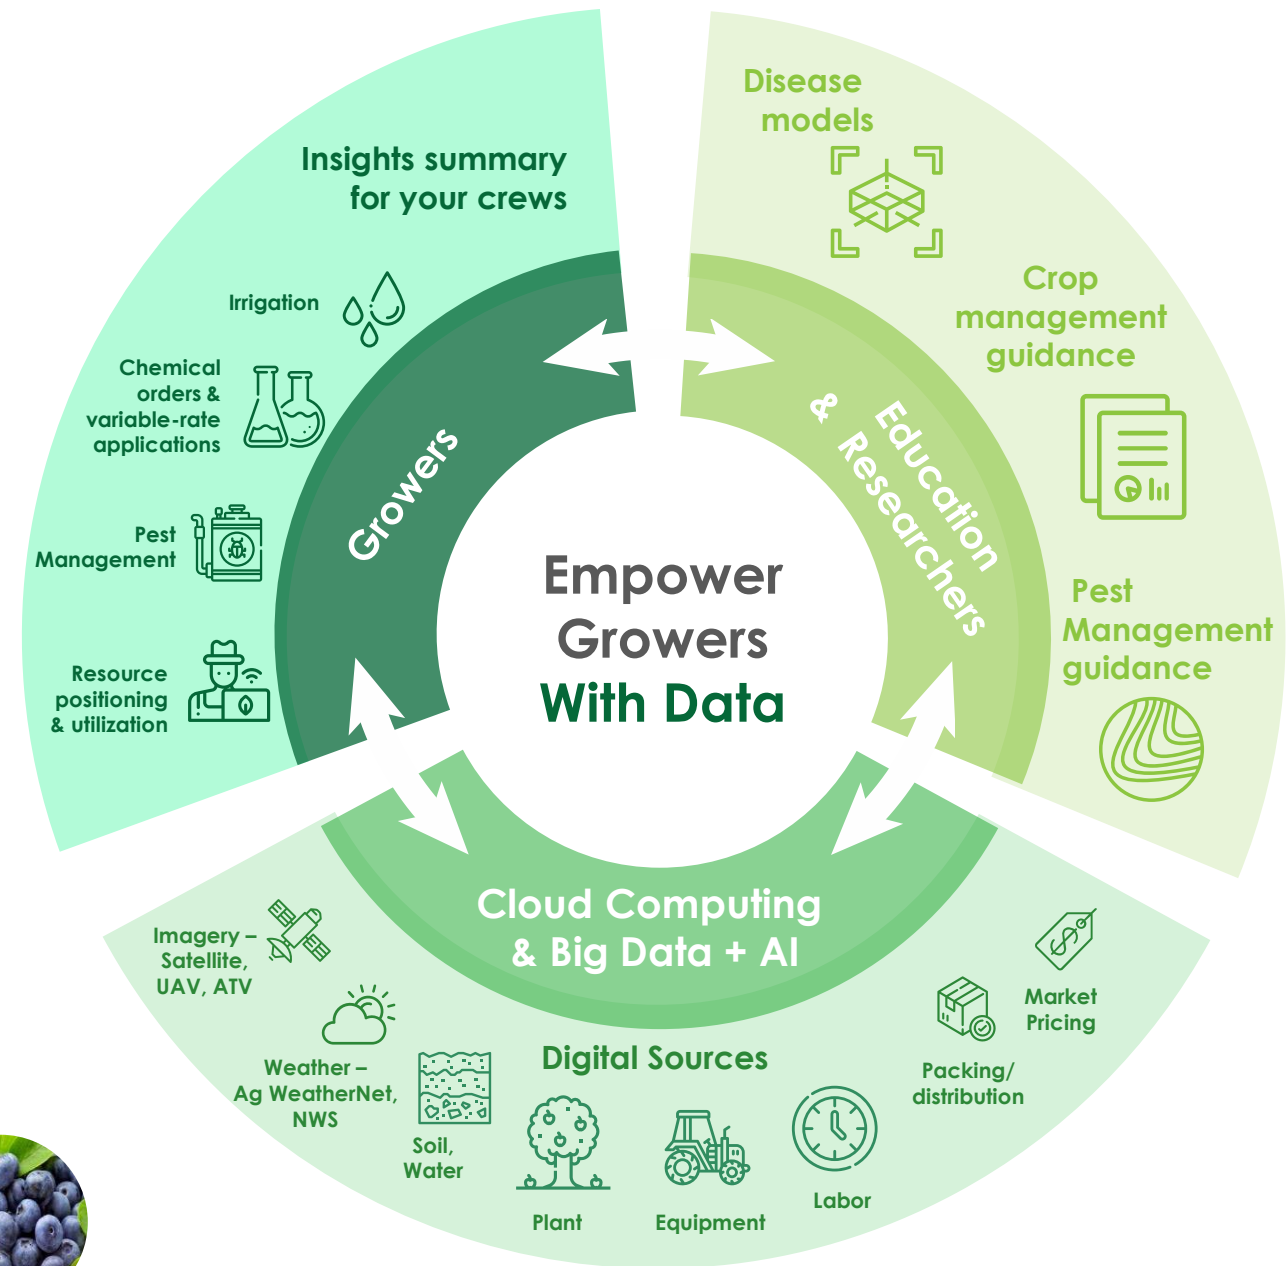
Insights summary for your crews

Irrigation

Chemical orders & variable-rate applications

Pest Management

Resource positioning & utilization

Growers

Disease models

Crop management guidance

Pest Management guidance

Education & Researchers

Empower Growers With Data

Cloud Computing & Big Data + AI

Imagery – Satellite, UAV, ATV

Weather – Ag WeatherNet, NWS

Soil, Water

Digital Sources

Plant

Equipment

Labor

Packing/ distribution

Market Pricing